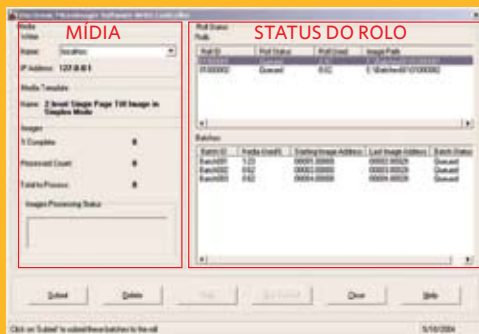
MÍDIA

STATUS DO ROLO

Media
Writer
Name: localhost
IP Address: 127.0.0.1

Media Template
Name: 2 level Single Page TIF Image in Simplex Mode

Images
% Complete: 0
Processed Count: 0
Total to Process: 0

Images Processing Status

Roll Status
Rolls

| Roll ID | Roll Status | Roll Used | Image Path |
|---|---|---|---|
| 01000001 | Queued | 1.50 | E:\Batches\01\01000001 |
| 01000002 | Queued | 0.02 | E:\Batches\01\01000002 |

Batches

| Batch ID | Media Used% | Starting Image Address | Last Image Address | Batch Status |
|---|---|---|---|---|
| Batch001 | 1.23 | 00001.00000 | 00001.00028 | Queued |
| Batch002 | 0.02 | 00002.00000 | 00002.00028 | Queued |
| Batch003 | 0.02 | 00004.00000 | 00003.00028 | Queued |

Submit
Delete
Stop
Stop Current
Close
Help

Click on 'Submit' to submit these batches to the roll
5/10/2004